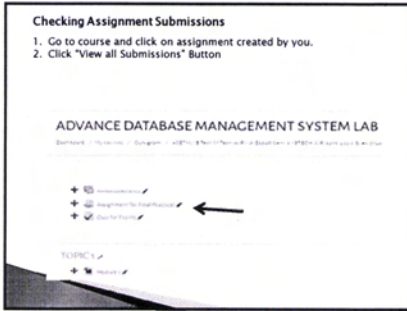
Checking Assignment Submissions

1. Go to course and click on assignment created by you.
2. Click "View all Submissions" Button

ADVANCE DATABASE MANAGEMENT SYSTEM LAB

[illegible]

Announcements
Assignment for Final Practical
Quiz for Exams

TOPIC 1
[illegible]